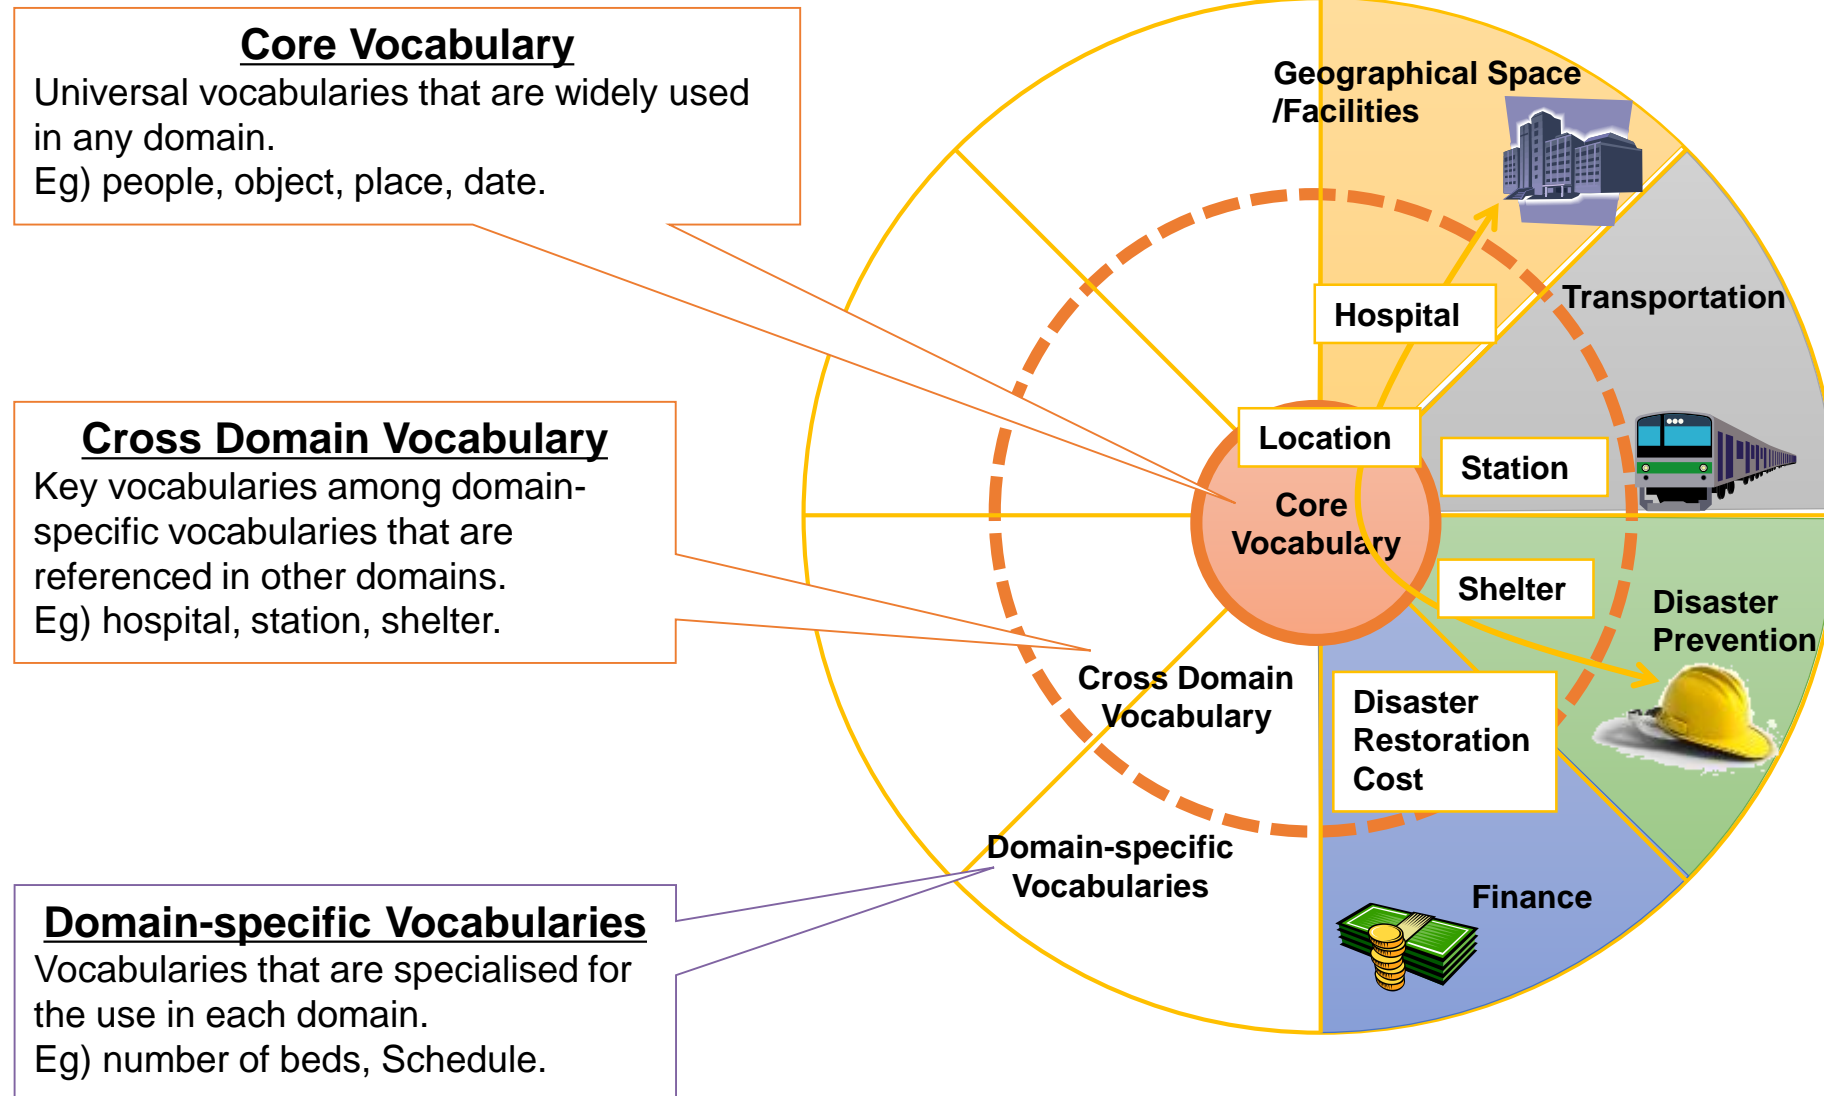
Core Vocabulary
Universal vocabularies that are widely used in any domain.
Eg) people, object, place, date.

Cross Domain Vocabulary
Key vocabularies among domain-specific vocabularies that are referenced in other domains.
Eg) hospital, station, shelter.

Domain-specific Vocabularies
Vocabularies that are specialised for the use in each domain.
Eg) number of beds, Schedule.

Geographical Space /Facilities

Hospital

Transportation

Location

Station

Core Vocabulary

Shelter

Disaster Prevention

Cross Domain Vocabulary

Disaster Restoration Cost

Domain-specific Vocabularies

Finance